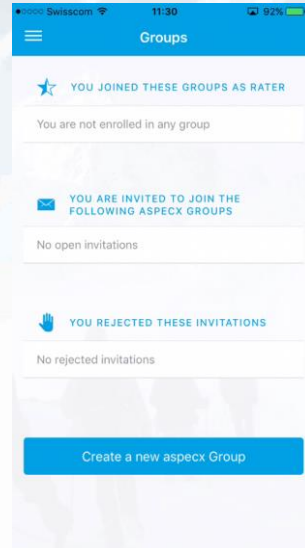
Swisscom 11:30 92%

Groups

YOU JOINED THESE GROUPS AS RATER

You are not enrolled in any group

YOU ARE INVITED TO JOIN THE FOLLOWING ASPECX GROUPS

No open invitations

YOU REJECTED THESE INVITATIONS

No rejected invitations

Create a new aspecx Group